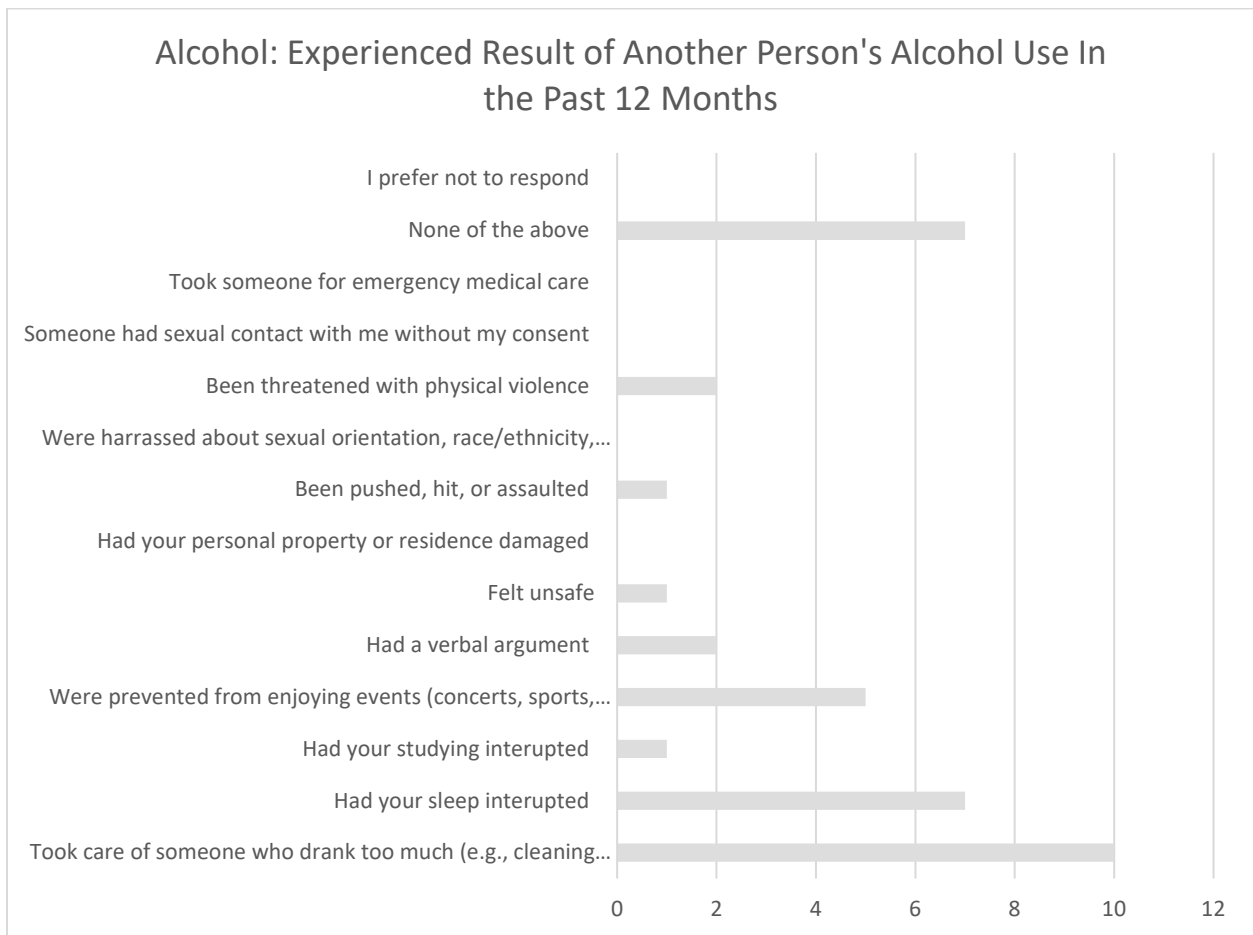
Alcohol: Experienced Result of Another Person's Alcohol Use In the Past 12 Months

I prefer not to respond
None of the above
Took someone for emergency medical care
Someone had sexual contact with me without my consent
Been threatened with physical violence
Were harrassed about sexual orientation, race/ethnicity,…
Been pushed, hit, or assaulted
Had your personal property or residence damaged
Felt unsafe
Had a verbal argument
Were prevented from enjoying events (concerts, sports,…
Had your studying interupted
Had your sleep interupted
Took care of someone who drank too much (e.g., cleaning…

0 2 4 6 8 10 12